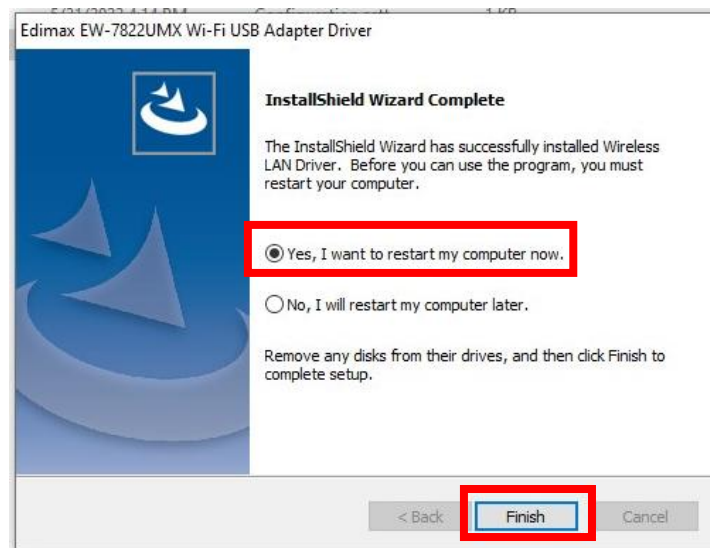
Edimax EW-7822UMX Wi-Fi USB Adapter Driver

InstallShield Wizard Complete

The InstallShield Wizard has successfully installed Wireless LAN Driver. Before you can use the program, you must restart your computer.

Yes, I want to restart my computer now.

No, I will restart my computer later.

Remove any disks from their drives, and then click Finish to complete setup.

< Back Finish Cancel